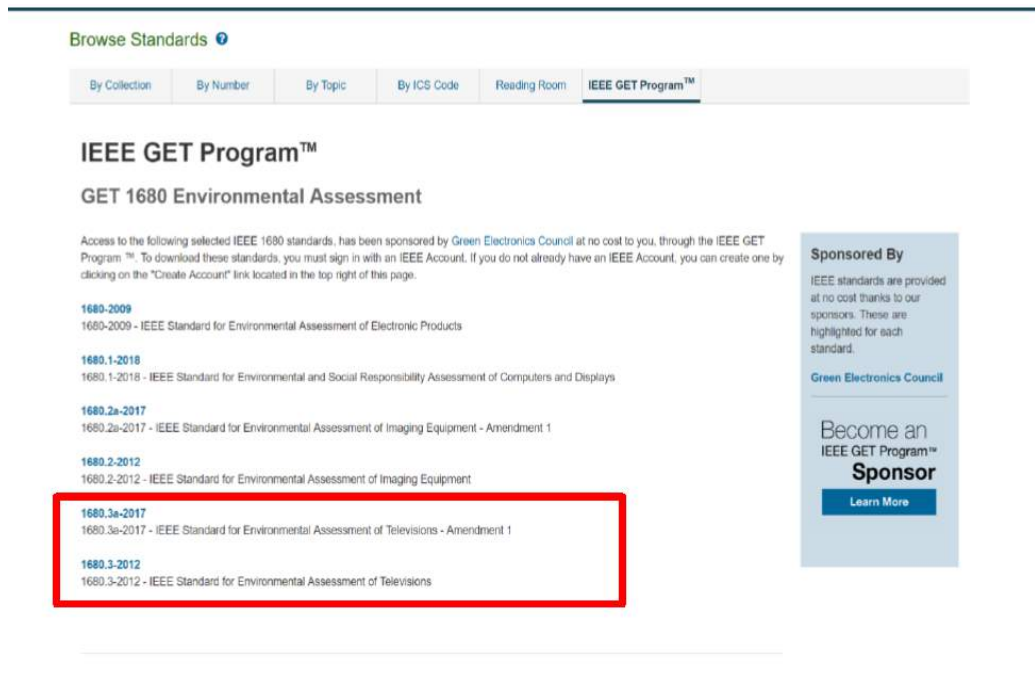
Browse Standards

By Collection | By Number | By Topic | By ICS Code | Reading Room | IEEE GET Program™

IEEE GET Program™

GET 1680 Environmental Assessment

Access to the following selected IEEE 1680 standards, has been sponsored by Green Electronics Council at no cost to you, through the IEEE GET Program ™. To download these standards, you must sign in with an IEEE Account. If you do not already have an IEEE Account, you can create one by clicking on the "Create Account" link located in the top right of this page.

1680-2009
1680-2009 - IEEE Standard for Environmental Assessment of Electronic Products

1680.1-2018
1680.1-2018 - IEEE Standard for Environmental and Social Responsibility Assessment of Computers and Displays

1680.2a-2017
1680.2a-2017 - IEEE Standard for Environmental Assessment of Imaging Equipment - Amendment 1

1680.2-2012
1680.2-2012 - IEEE Standard for Environmental Assessment of Imaging Equipment

1680.3a-2017
1680.3a-2017 - IEEE Standard for Environmental Assessment of Televisions - Amendment 1

1680.3-2012
1680.3-2012 - IEEE Standard for Environmental Assessment of Televisions

Sponsored By

IEEE standards are provided at no cost thanks to our sponsors. These are highlighted for each standard.

Green Electronics Council

Become an IEEE GET Program™ Sponsor

Learn More